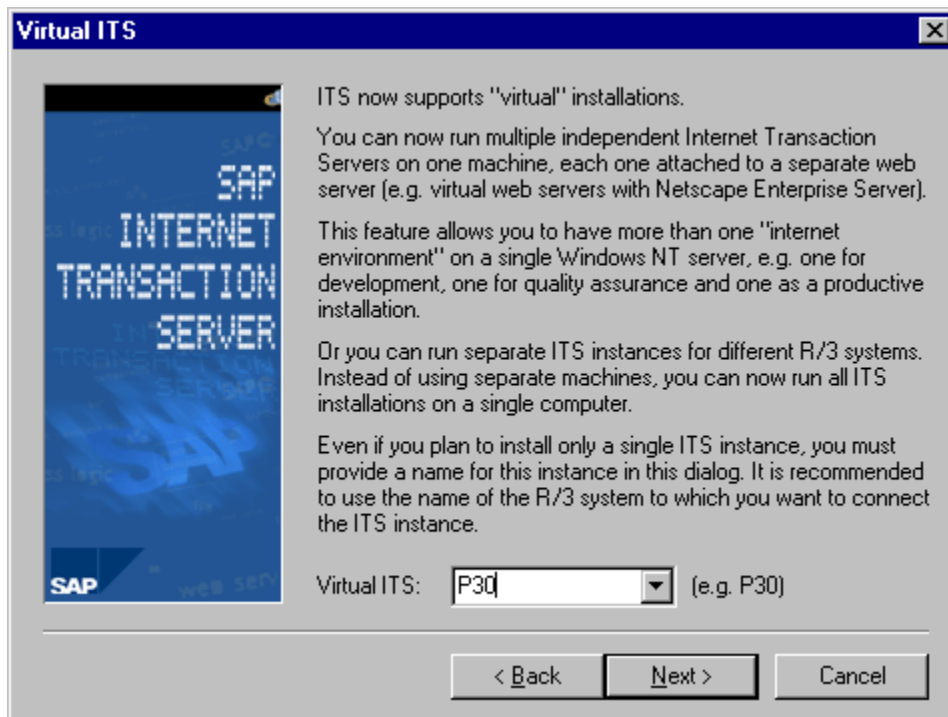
Virtual ITS

SAP
INTERNET
TRANSACTION
SERVER

SAP

ITS now supports "virtual" installations.

You can now run multiple independent Internet Transaction Servers on one machine, each one attached to a separate web server (e.g. virtual web servers with Netscape Enterprise Server).

This feature allows you to have more than one "internet environment" on a single Windows NT server, e.g. one for development, one for quality assurance and one as a productive installation.

Or you can run separate ITS instances for different R/3 systems. Instead of using separate machines, you can now run all ITS installations on a single computer.

Even if you plan to install only a single ITS instance, you must provide a name for this instance in this dialog. It is recommended to use the name of the R/3 system to which you want to connect the ITS instance.

Virtual ITS: P30 (e.g. P30)

< Back Next > Cancel